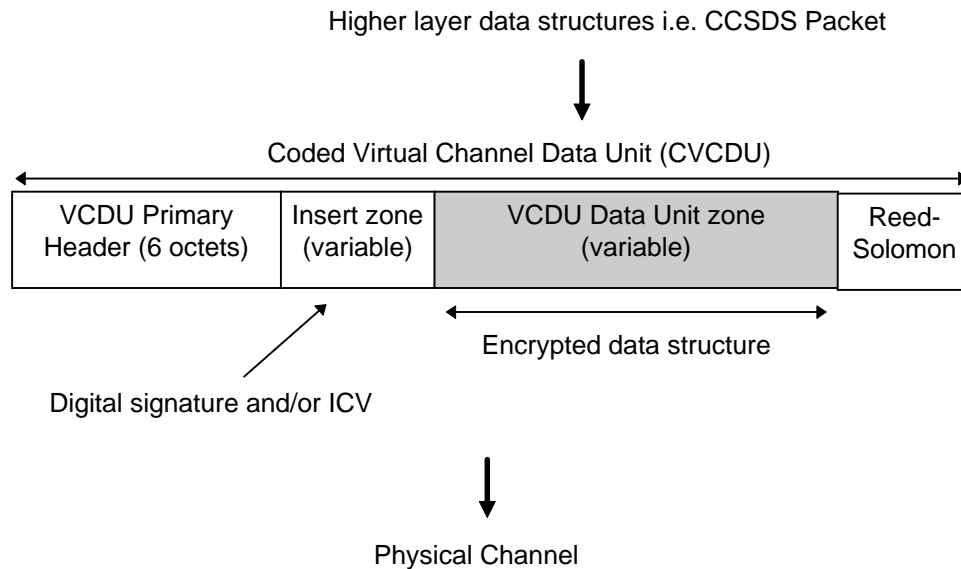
Higher layer data structures i.e. CCSDS Packet

Coded Virtual Channel Data Unit (CVCDU)

| VCDU Primary Header (6 octets) | Insert zone (variable) | VCDU Data Unit zone (variable) | Reed-Solomon |
|---|---|---|---|

Encrypted data structure

Digital signature and/or ICV

Physical Channel